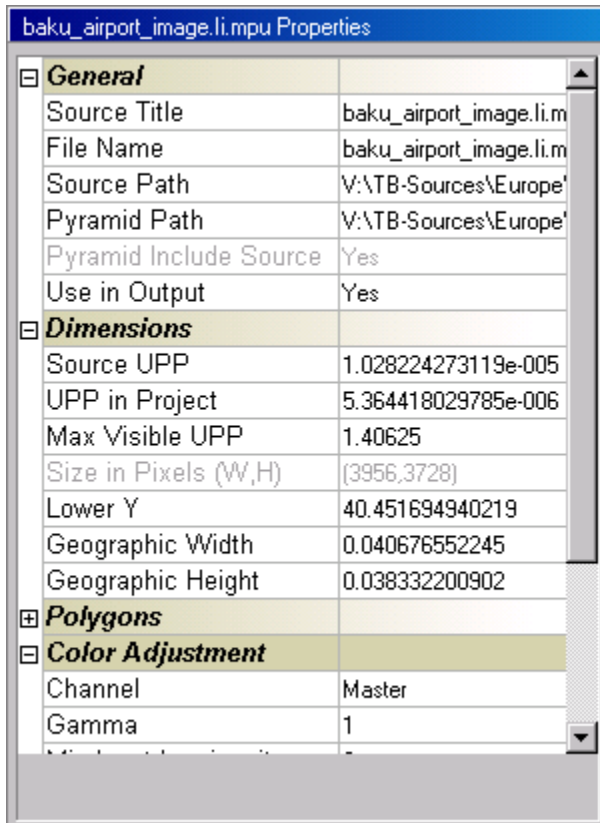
baku_airport_image.li.mpu Properties

| | |
|---|---|
| ⊟ General | |
| Source Title | baku_airport_image.li.m |
| File Name | baku_airport_image.li.m |
| Source Path | V:\TB-Sources\Europe' |
| Pyramid Path | V:\TB-Sources\Europe' |
| Pyramid Include Source | Yes |
| Use in Output | Yes |
| ⊟ Dimensions | |
| Source UPP | 1.028224273119e-005 |
| UPP in Project | 5.364418029785e-006 |
| Max Visible UPP | 1.40625 |
| Size in Pixels (W,H) | (3956,3728) |
| Lower Y | 40.451694940219 |
| Geographic Width | 0.040676552245 |
| Geographic Height | 0.038332200902 |
| ⊞ Polygons | |
| ⊟ Color Adjustment | |
| Channel | Master |
| Gamma | 1 |
| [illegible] | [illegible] |